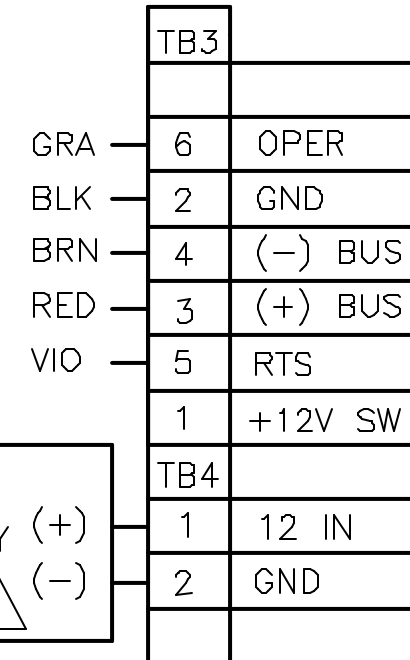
TB3

| Wire | Pin | Signal |
|---|---|---|
| GRA | 6 | OPER |
| BLK | 2 | GND |
| BRN | 4 | (−) BUS |
| RED | 3 | (+) BUS |
| VIO | 5 | RTS |
| | 1 | +12V SW |

TB4

| Wire | Pin | Signal |
|---|---|---|
| (+) | 1 | 12 IN |
| (−) | 2 | GND |